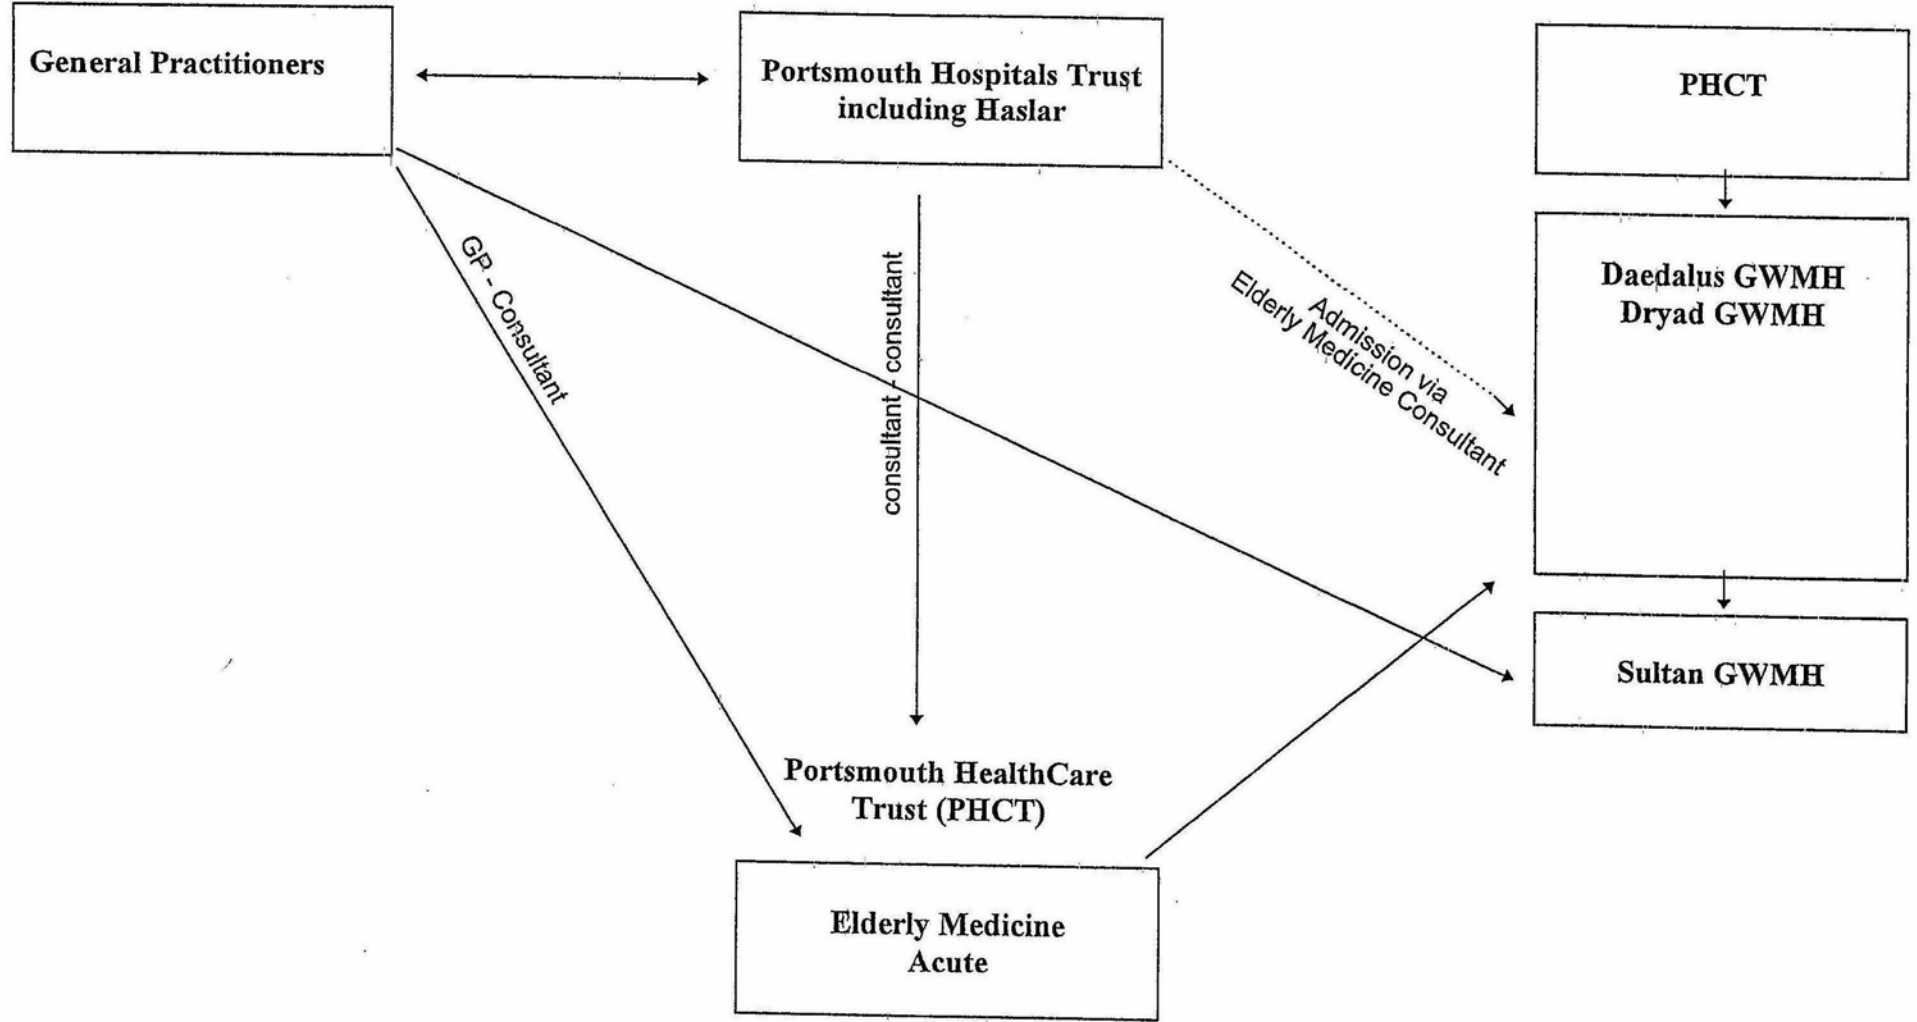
General Practitioners

Portsmouth Hospitals Trust including Haslar

PHCT

GP - Consultant

consultant - consultant

Admission via Elderly Medicine Consultant

Daedalus GWMH
Dryad GWMH

Sultan GWMH

Portsmouth HealthCare Trust (PHCT)

Elderly Medicine Acute